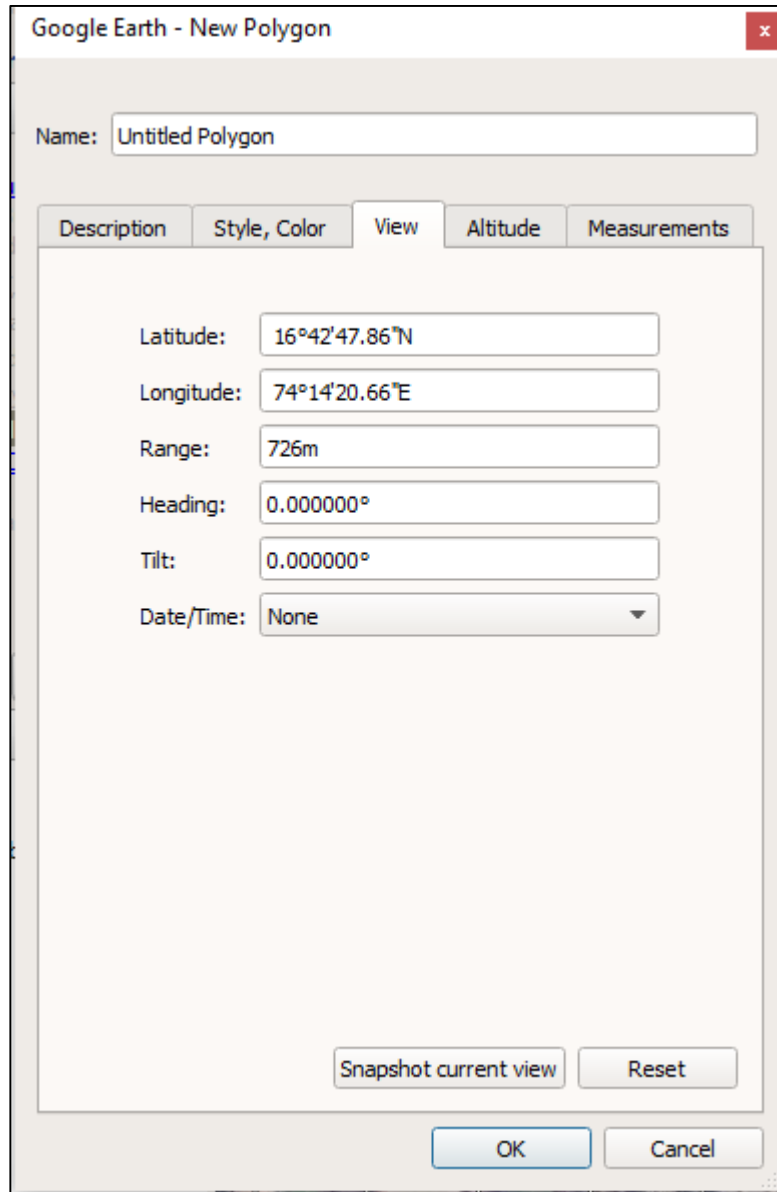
Google Earth - New Polygon

x

Name: Untitled Polygon

Description | Style, Color | View | Altitude | Measurements

Latitude: 16°42'47.86"N

Longitude: 74°14'20.66"E

Range: 726m

Heading: 0.000000°

Tilt: 0.000000°

Date/Time: None

Snapshot current view

Reset

OK

Cancel